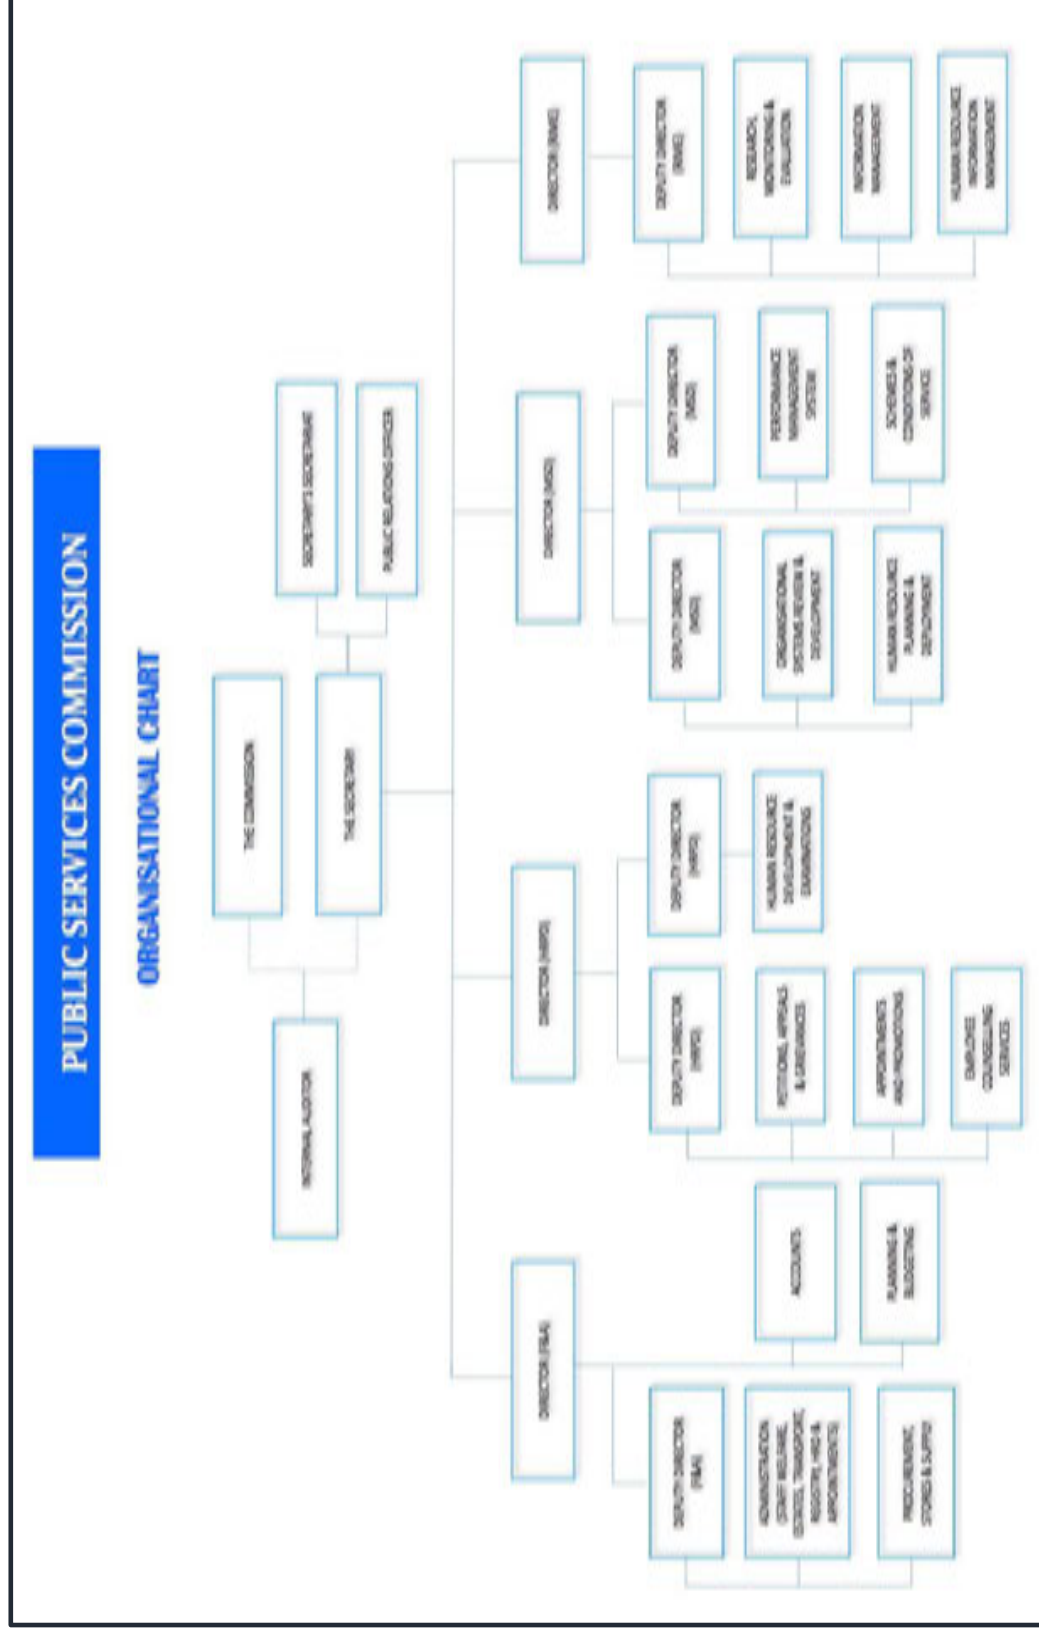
PUBLIC SERVICES COMMISSION

ORGANISATIONAL CHART

INTERNAL AUDITOR

THE COMMISSION

THE SECRETARY

SECRETARY'S SECRETARIAT

PUBLIC RELATIONS OFFICER

DIRECTOR (F&A)

DEPUTY DIRECTOR (F&A)

ADMINISTRATION (STAFF WELFARE, SECURITY, TRANSPORT, REGISTRY, HRO & APPOINTMENTS)

PROCUREMENT, STORES & SUPPLY

ACCOUNTS

PLANNING & BUDGETING

DIRECTOR (HRPD)

DEPUTY DIRECTOR (HRPD)

PETITIONS, APPEALS & GRIEVANCES

APPOINTMENTS AND PROMOTIONS

EMPLOYEE COUNSELLING SERVICE

DEPUTY DIRECTOR (HRPD)

HUMAN RESOURCE DEVELOPMENT & EXAMINATIONS

DIRECTOR (MOD)

DEPUTY DIRECTOR (MOD)

ORGANISATIONAL SYSTEMS REVIEW & DEVELOPMENT

HUMAN RESOURCE PLANNING & DEPLOYMENT

DEPUTY DIRECTOR (MOD)

PERFORMANCE MANAGEMENT SYSTEM

SCHEMES & CONDITIONS OF SERVICE

DIRECTOR (RIMS)

DEPUTY DIRECTOR (RIMS)

RESEARCH, MONITORING & EVALUATION

INFORMATION MANAGEMENT

HUMAN RESOURCE INFORMATION MANAGEMENT